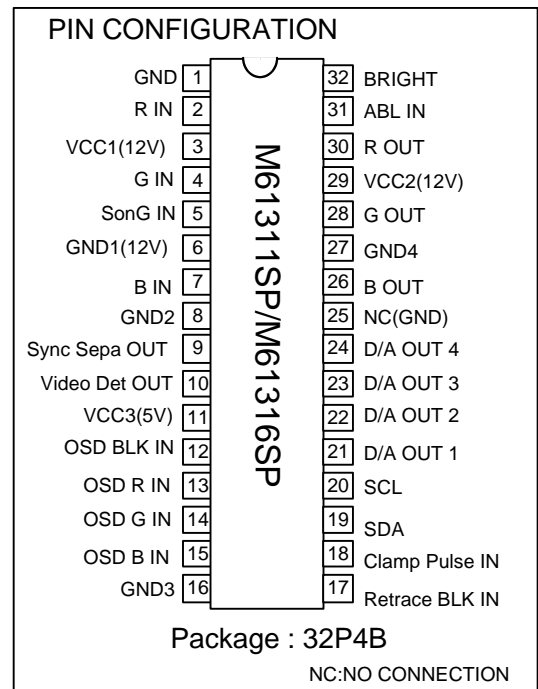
PIN CONFIGURATION

| Left label | Pin | Pin | Right label |
|---|---|---|---|
| GND | 1 | 32 | BRIGHT |
| R IN | 2 | 31 | ABL IN |
| VCC1(12V) | 3 | 30 | R OUT |
| G IN | 4 | 29 | VCC2(12V) |
| SonG IN | 5 | 28 | G OUT |
| GND1(12V) | 6 | 27 | GND4 |
| B IN | 7 | 26 | B OUT |
| GND2 | 8 | 25 | NC(GND) |
| Sync Sepa OUT | 9 | 24 | D/A OUT 4 |
| Video Det OUT | 10 | 23 | D/A OUT 3 |
| VCC3(5V) | 11 | 22 | D/A OUT 2 |
| OSD BLK IN | 12 | 21 | D/A OUT 1 |
| OSD R IN | 13 | 20 | SCL |
| OSD G IN | 14 | 19 | SDA |
| OSD B IN | 15 | 18 | Clamp Pulse IN |
| GND3 | 16 | 17 | Retrace BLK IN |

M61311SP/M61316SP

Package : 32P4B

NC:NO CONNECTION